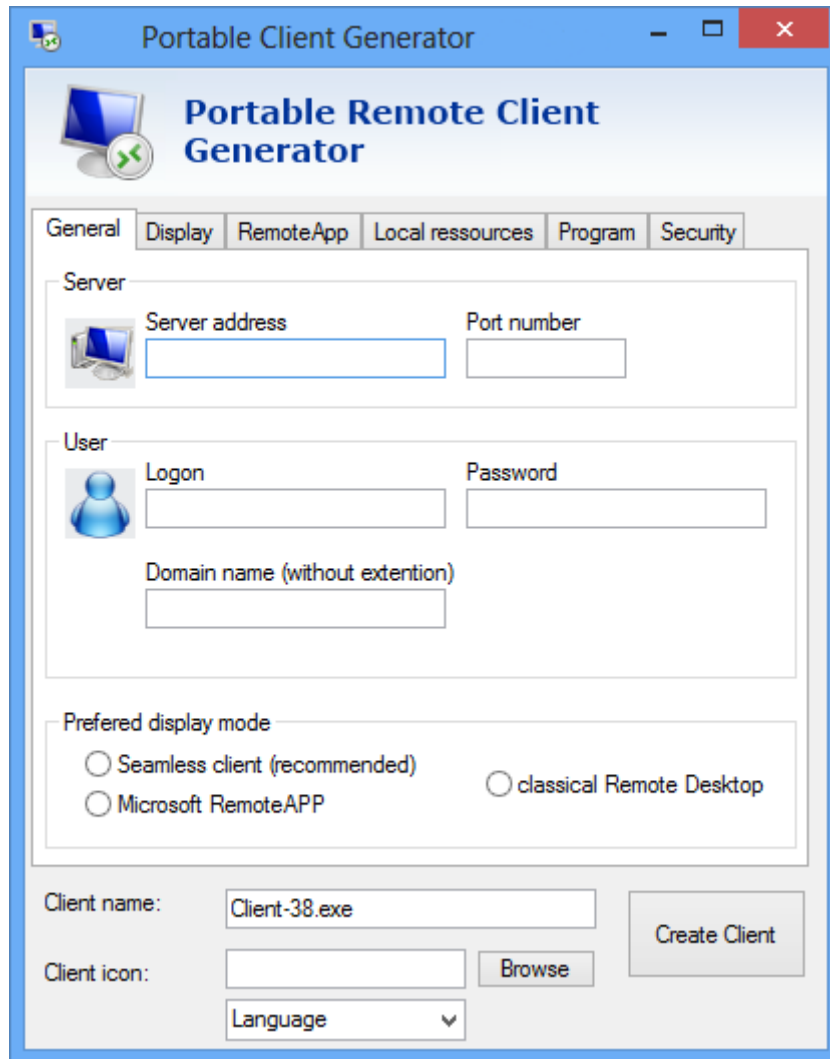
Portable Client Generator

Portable Remote Client Generator

General
Display
RemoteApp
Local ressources
Program
Security

Server
Server address
Port number

User
Logon
Password
Domain name (without extention)

Prefered display mode
Seamless client (recommended)
Microsoft RemoteAPP
classical Remote Desktop

Client name: Client-38.exe
Client icon:
Browse
Language
Create Client